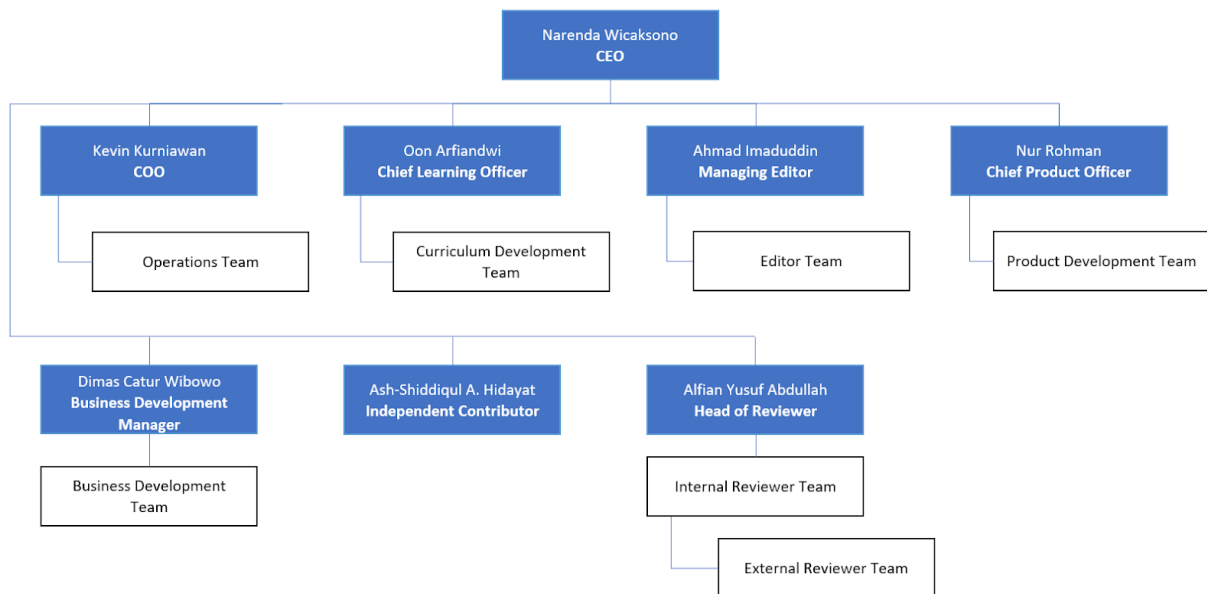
Narenda Wicaksono
CEO

Kevin Kurniawan
COO

Operations Team

Oon Arfiandwi
Chief Learning Officer

Curriculum Development Team

Ahmad Imaduddin
Managing Editor

Editor Team

Nur Rohman
Chief Product Officer

Product Development Team

Dimas Catur Wibowo
Business Development Manager

Business Development Team

Ash-Shiddiqul A. Hidayat
Independent Contributor

Alfian Yusuf Abdullah
Head of Reviewer

Internal Reviewer Team

External Reviewer Team